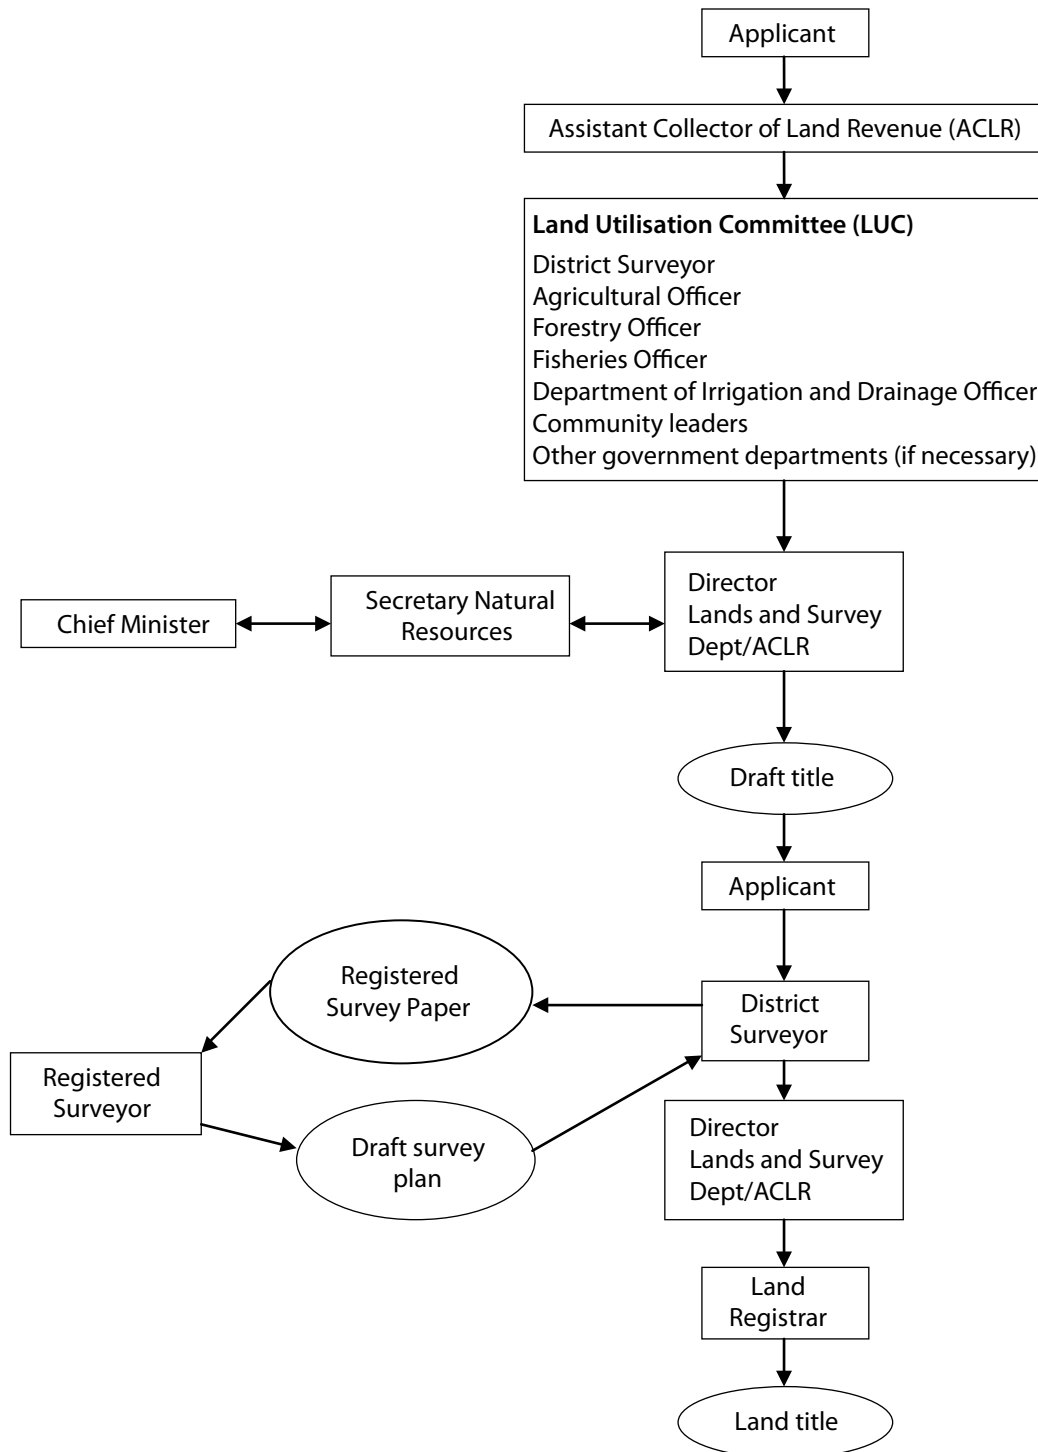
Applicant

Assistant Collector of Land Revenue (ACLR)

**Land Utilisation Committee (LUC)**
District Surveyor
Agricultural Officer
Forestry Officer
Fisheries Officer
Department of Irrigation and Drainage Officer
Community leaders
Other government departments (if necessary)

Chief Minister

Secretary Natural Resources

Director
Lands and Survey
Dept/ACLR

Draft title

Applicant

Registered Survey Paper

District Surveyor

Registered Surveyor

Draft survey plan

Director
Lands and Survey
Dept/ACLR

Land Registrar

Land title